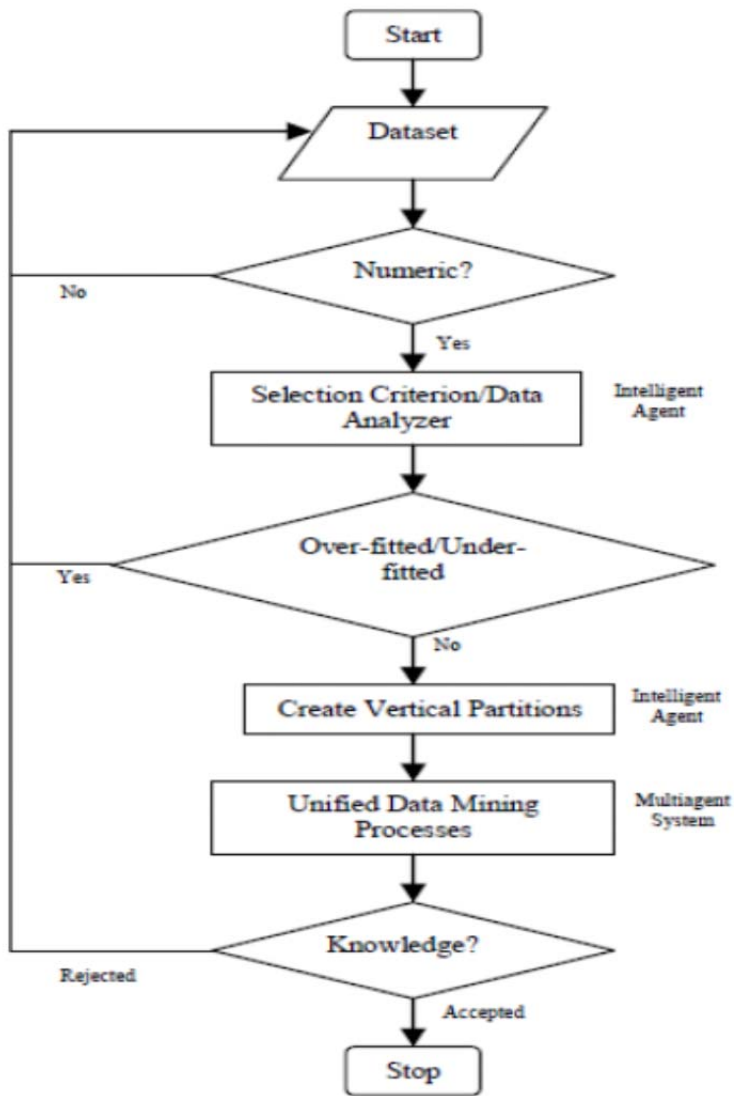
Start

Dataset

Numeric?

No

Yes

Selection Criterion/Data Analyzer

Intelligent Agent

Over-fitted/Under-fitted

Yes

No

Create Vertical Partitions

Intelligent Agent

Unified Data Mining Processes

Multiagent System

Knowledge?

Rejected

Accepted

Stop